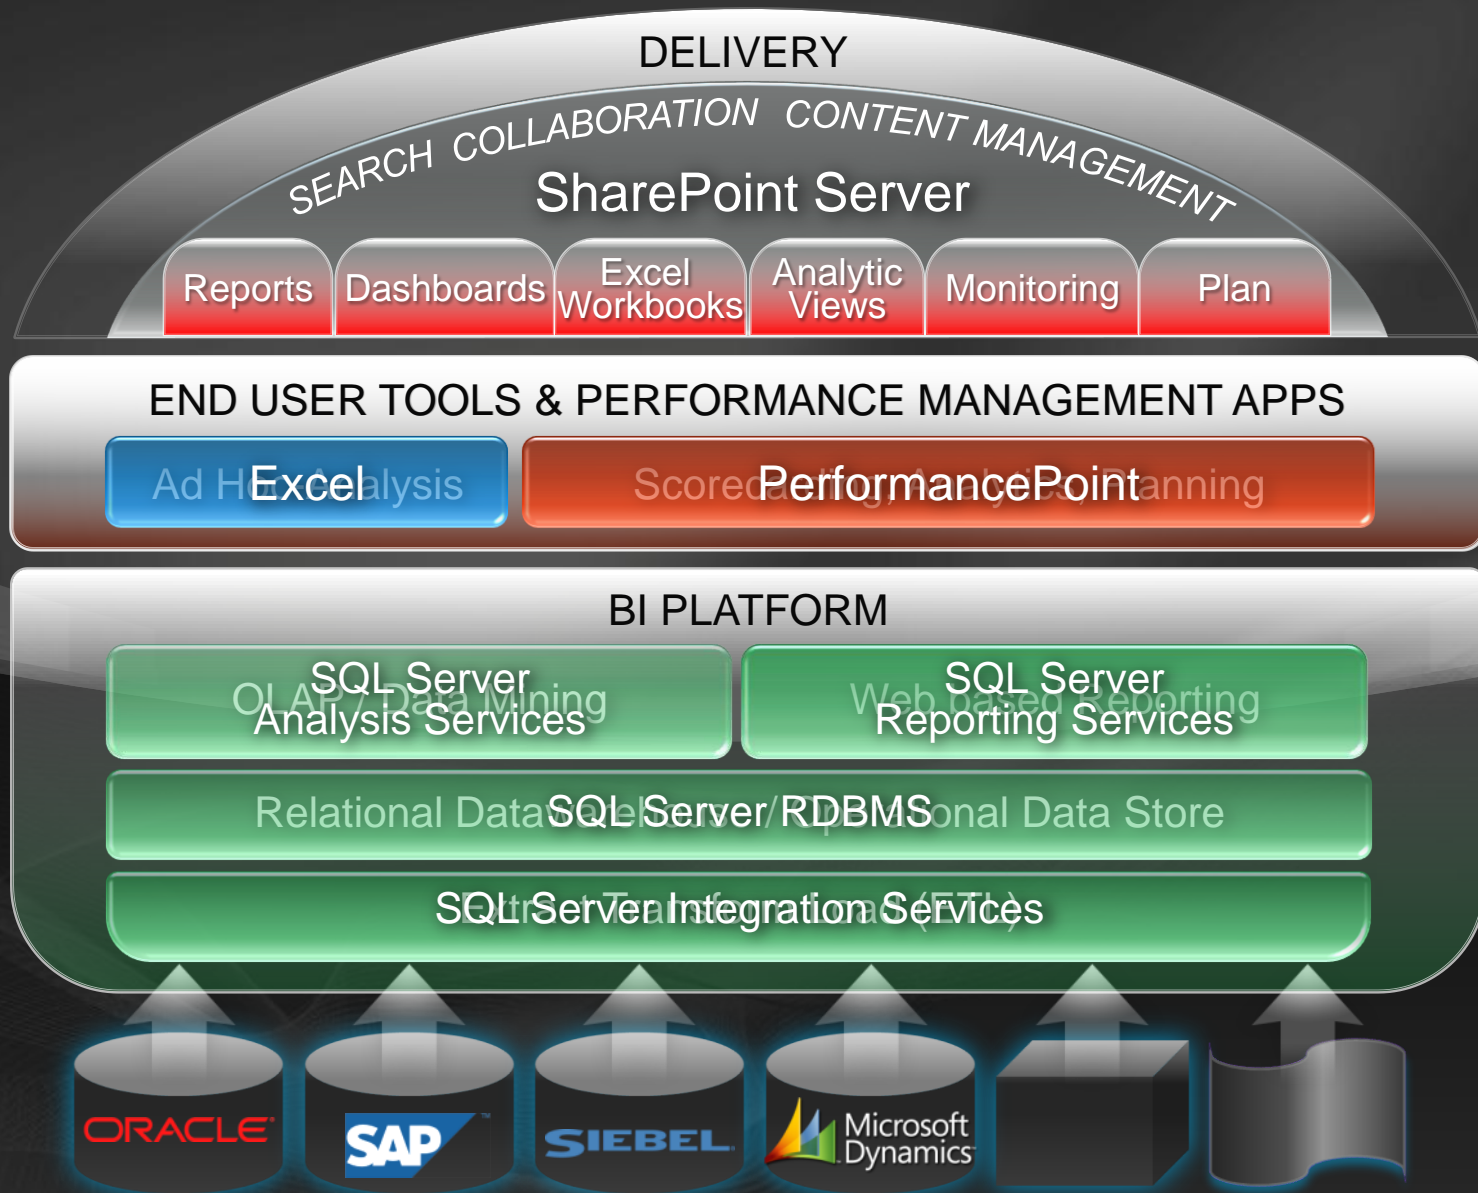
DELIVERY

SEARCH COLLABORATION CONTENT MANAGEMENT

SharePoint Server

Reports

Dashboards

Excel Workbooks

Analytic Views

Monitoring

Plan

END USER TOOLS & PERFORMANCE MANAGEMENT APPS

Ad Hoc Analysis

Excel

Scorecarding, Analytics, Planning

PerformancePoint

BI PLATFORM

OLAP / Data Mining

SQL Server Analysis Services

Web based Reporting

SQL Server Reporting Services

Relational Data Warehouse / Operational Data Store

SQL Server RDBMS

Extract Transform Load (ETL)

SQL Server Integration Services

ORACLE

SAP

SIEBEL

Microsoft Dynamics